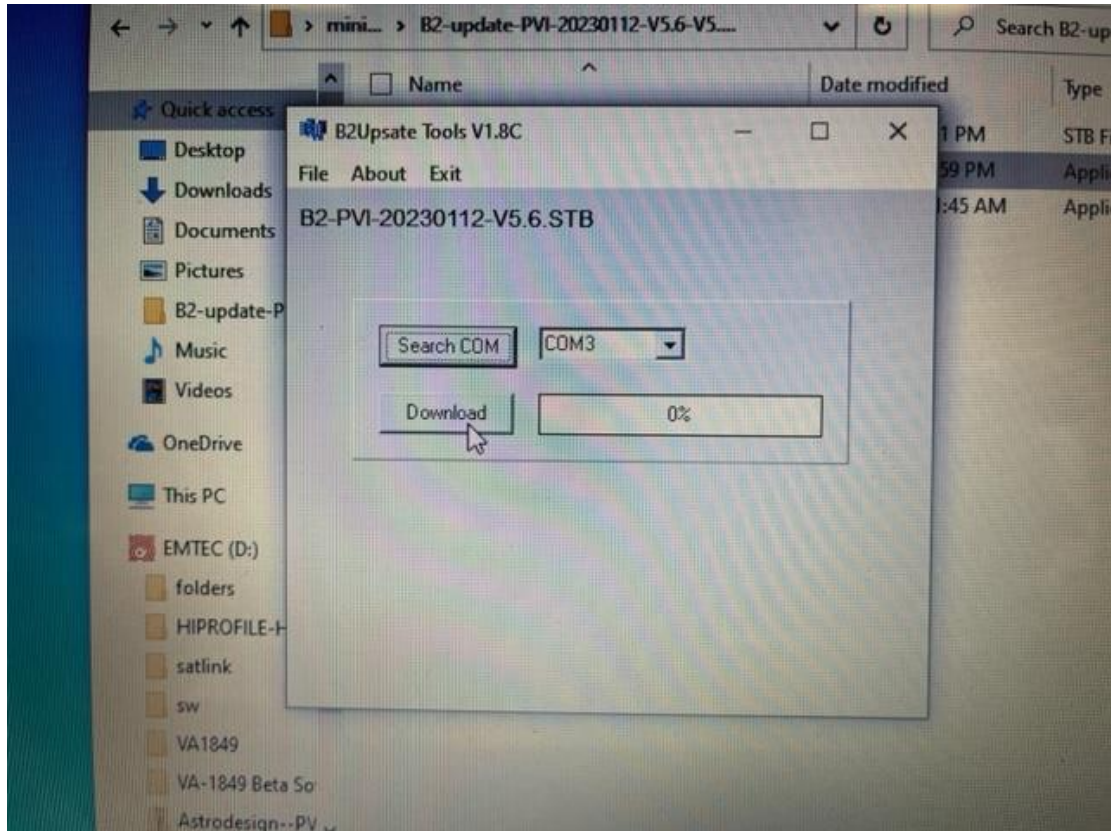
mini... > B2-update-PVI-20230112-V5.6-V5....

Search B2-up

Name

Date modified

Type

Quick access

Desktop

Downloads

Documents

Pictures

B2-update-P

Music

Videos

OneDrive

This PC

EMTEC (D:)

folders

HIPROFILE-H

satlink

sw

VA1849

VA-1849 Beta So

Astrodesign--PV

1 PM

59 PM

:45 AM

STB F

Appli

Appli

B2Upsate Tools V1.8C

File About Exit

B2-PVI-20230112-V5.6.STB

Search COM

COM3

Download

0%